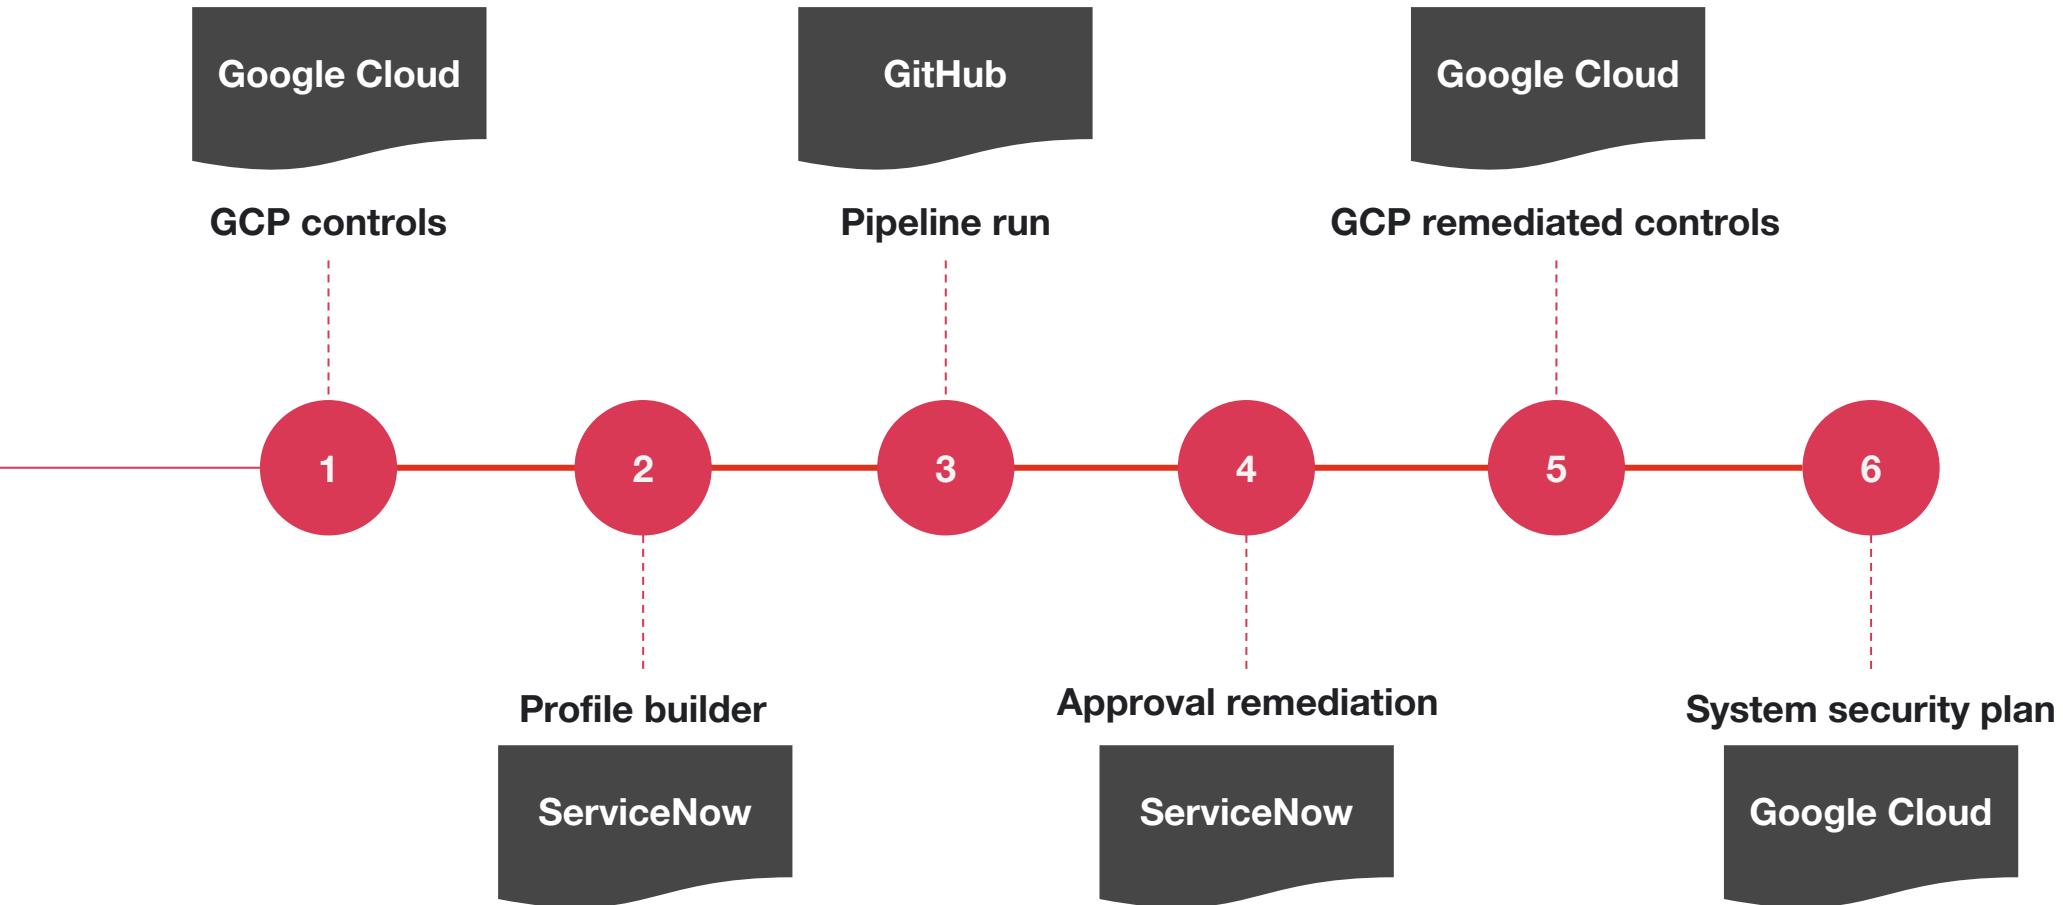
Google Cloud

GCP controls

GitHub

Pipeline run

Google Cloud

GCP remediated controls

1

2

3

4

5

6

Profile builder

ServiceNow

Approval remediation

ServiceNow

System security plan

Google Cloud